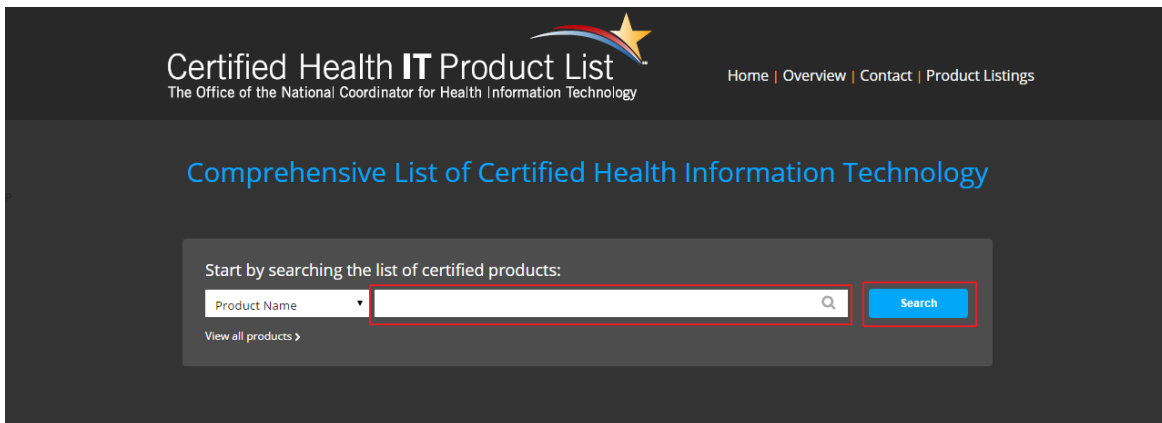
Certified Health IT Product List™
The Office of the National Coordinator for Health Information Technology

Home | Overview | Contact | Product Listings

Comprehensive List of Certified Health Information Technology

Start by searching the list of certified products:

Product Name

Search

View all products ›